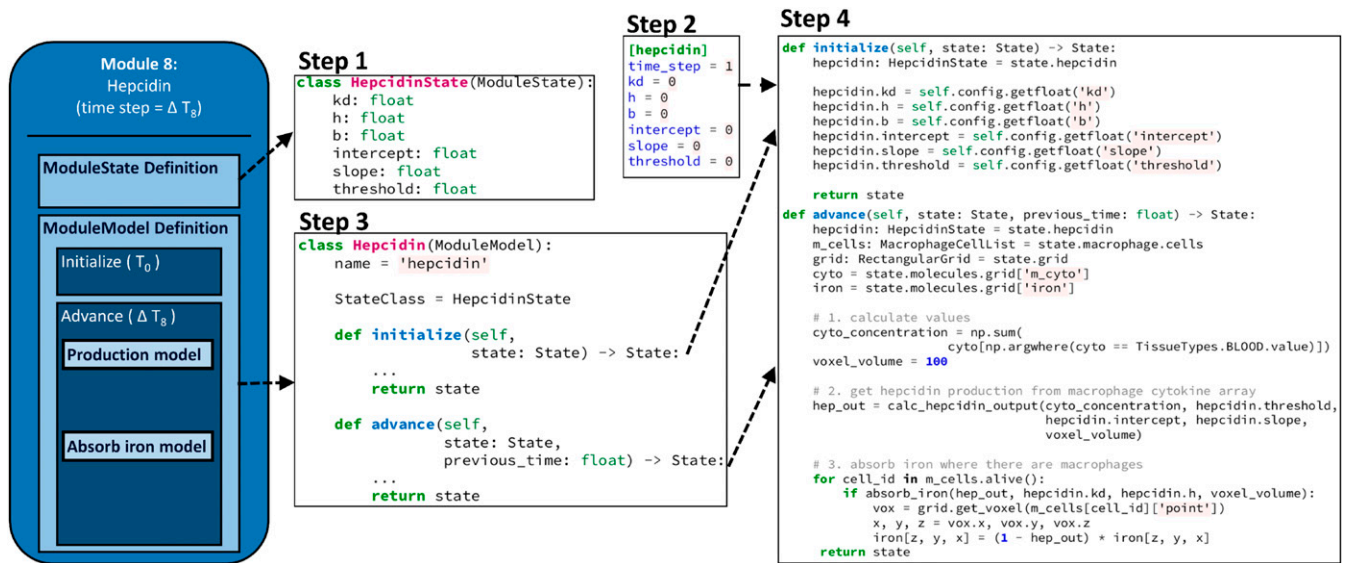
Module 8:
Hepcidin
(time step = $\Delta T_8$)

ModuleState Definition

ModuleModel Definition

Initialize ( $T_0$ )

Advance ( $\Delta T_8$ )

Production model

Absorb iron model

Step 1

class HepcidinState(ModuleState):
    kd: float
    h: float
    b: float
    intercept: float
    slope: float
    threshold: float

Step 2

[hepcidin]
time_step = 1
kd = 0
h = 0
b = 0
intercept = 0
slope = 0
threshold = 0

Step 3

class Hepcidin(ModuleModel):
    name = 'hepcidin'

    StateClass = HepcidinState

    def initialize(self,
                   state: State) -> State:
        ...
        return state

    def advance(self,
                state: State,
                previous_time: float) -> State:
        ...
        return state

Step 4

def initialize(self, state: State) -> State:
    hepcidin: HepcidinState = state.hepcidin

    hepcidin.kd = self.config.getfloat('kd')
    hepcidin.h = self.config.getfloat('h')
    hepcidin.b = self.config.getfloat('b')
    hepcidin.intercept = self.config.getfloat('intercept')
    hepcidin.slope = self.config.getfloat('slope')
    hepcidin.threshold = self.config.getfloat('threshold')

    return state
def advance(self, state: State, previous_time: float) -> State:
    hepcidin: HepcidinState = state.hepcidin
    m_cells: MacrophageCellList = state.macrophage.cells
    grid: RectangularGrid = state.grid
    cyto = state.molecules.grid['m_cyto']
    iron = state.molecules.grid['iron']

    # 1. calculate values
    cyto_concentration = np.sum(
                        cyto[np.argwhere(cyto == TissueTypes.BLOOD.value)])
    voxel_volume = 100

    # 2. get hepcidin production from macrophage cytokine array
    hep_out = calc_hepcidin_output(cyto_concentration, hepcidin.threshold,
                                   hepcidin.intercept, hepcidin.slope,
                                   voxel_volume)

    # 3. absorb iron where there are macrophages
    for cell_id in m_cells.alive():
        if absorb_iron(hep_out, hepcidin.kd, hepcidin.h, voxel_volume):
            vox = grid.get_voxel(m_cells[cell_id]['point'])
            x, y, z = vox.x, vox.y, vox.z
            iron[z, y, x] = (1 - hep_out) * iron[z, y, x]
    return state